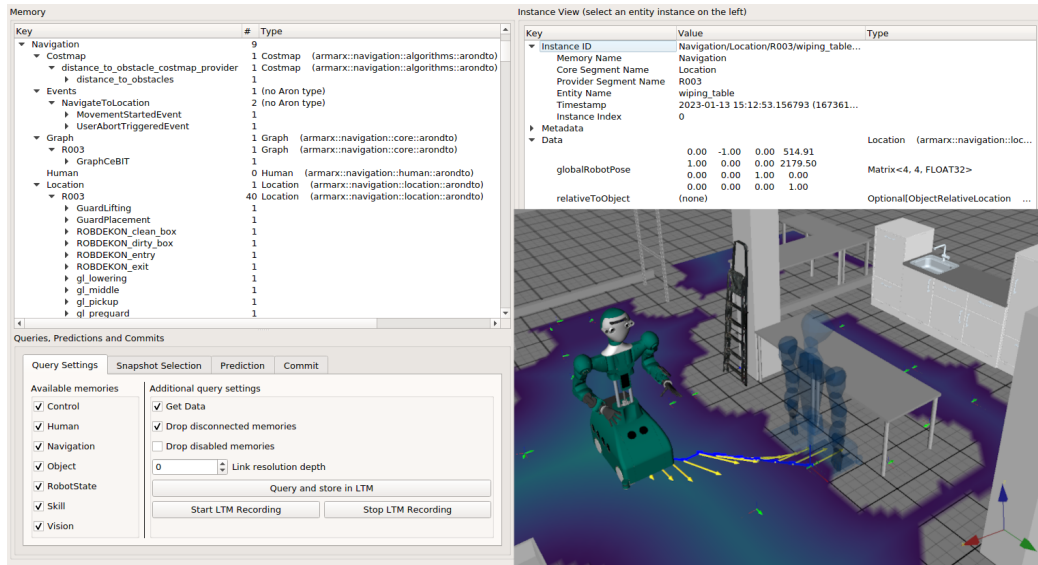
Memory

| Key | # | Type |
|---|---|---|
| Navigation | 9 | |
| Costmap | 1 | Costmap (armarx::navigation::algorithms::arondto) |
| distance_to_obstacle_costmap_provider | 1 | Costmap (armarx::navigation::algorithms::arondto) |
| distance_to_obstacles | 1 | |
| Events | 1 | (no Aron type) |
| NavigateToLocation | 2 | (no Aron type) |
| MovementStartedEvent | 1 | |
| UserAbortTriggeredEvent | 1 | |
| Graph | 1 | Graph (armarx::navigation::core::arondto) |
| R003 | 1 | Graph (armarx::navigation::core::arondto) |
| GraphCeBIT | 1 | |
| Human | 0 | Human (armarx::navigation::human::arondto) |
| Location | 1 | Location (armarx::navigation::location::arondto) |
| R003 | 40 | Location (armarx::navigation::location::arondto) |
| GuardLifting | 1 | |
| GuardPlacement | 1 | |
| ROBDEKON_clean_box | 1 | |
| ROBDEKON_dirty_box | 1 | |
| ROBDEKON_entry | 1 | |
| ROBDEKON_exit | 1 | |
| gl_lowering | 1 | |
| gl_middle | 1 | |
| gl_pickup | 1 | |
| gl_preguard | 1 | |

Queries, Predictions and Commits

Query Settings | Snapshot Selection | Prediction | Commit

Available memories
Control
Human
Navigation
Object
RobotState
Skill
Vision

Additional query settings
Get Data
Drop disconnected memories
Drop disabled memories
0 Link resolution depth
Query and store in LTM
Start LTM Recording
Stop LTM Recording

Instance View (select an entity instance on the left)

| Key | Value | Type |
|---|---|---|
| Instance ID | Navigation/Location/R003/wiping_table... | |
| Memory Name | Navigation | |
| Core Segment Name | Location | |
| Provider Segment Name | R003 | |
| Entity Name | wiping_table | |
| Timestamp | 2023-01-13 15:12:53.156793 (167361... | |
| Instance Index | 0 | |
| Metadata | | |
| Data | | Location (armarx::navigation::loc... |
| globalRobotPose | 0.00 -1.00 0.00 514.91 / 1.00 0.00 0.00 2179.50 / 0.00 0.00 1.00 0.00 / 0.00 0.00 0.00 1.00 | Matrix<4, 4, FLOAT32> |
| relativeToObject | (none) | Optional[ObjectRelativeLocation ... |